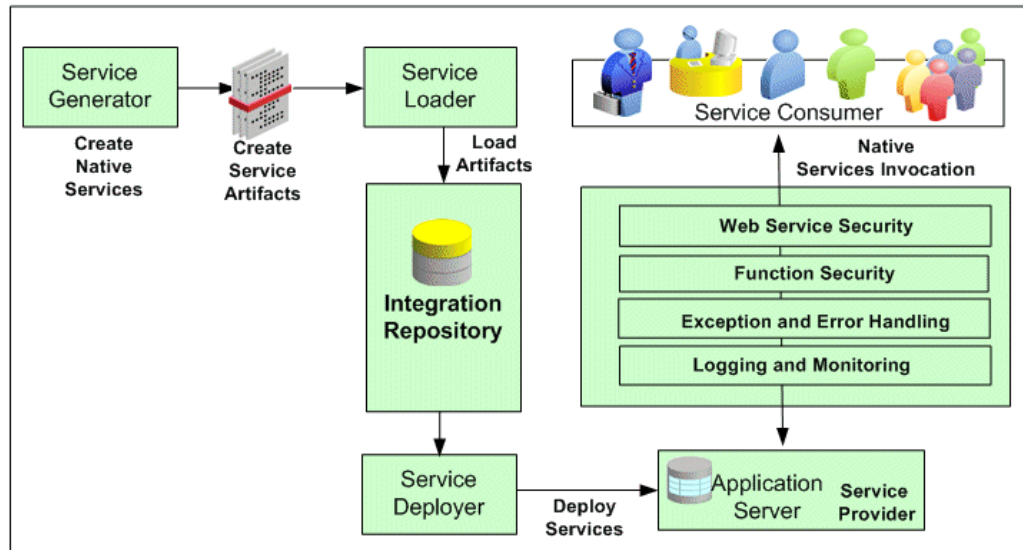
Service Generator

Create Native Services

Create Service Artifacts

Service Loader

Load Artifacts

Integration Repository

Service Consumer

Native Services Invocation

Web Service Security

Function Security

Exception and Error Handling

Logging and Monitoring

Service Deployer

Deploy Services

Application Server

Service Provider